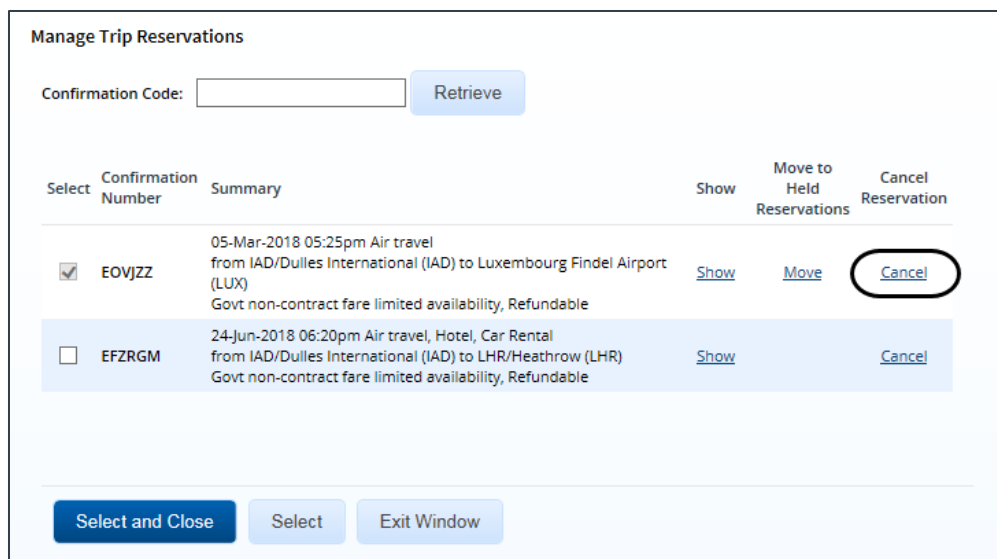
Manage Trip Reservations

Confirmation Code: Retrieve

| Select | Confirmation Number | Summary | Show | Move to Held Reservations | Cancel Reservation |
|---|---|---|---|---|---|
| ✓ | EOVJZZ | 05-Mar-2018 05:25pm Air travel from IAD/Dulles International (IAD) to Luxembourg Findel Airport (LUX) Govt non-contract fare limited availability, Refundable | Show | Move | Cancel |
| ☐ | EFZRGM | 24-Jun-2018 06:20pm Air travel, Hotel, Car Rental from IAD/Dulles International (IAD) to LHR/Heathrow (LHR) Govt non-contract fare limited availability, Refundable | Show | | Cancel |

Select and Close   Select   Exit Window